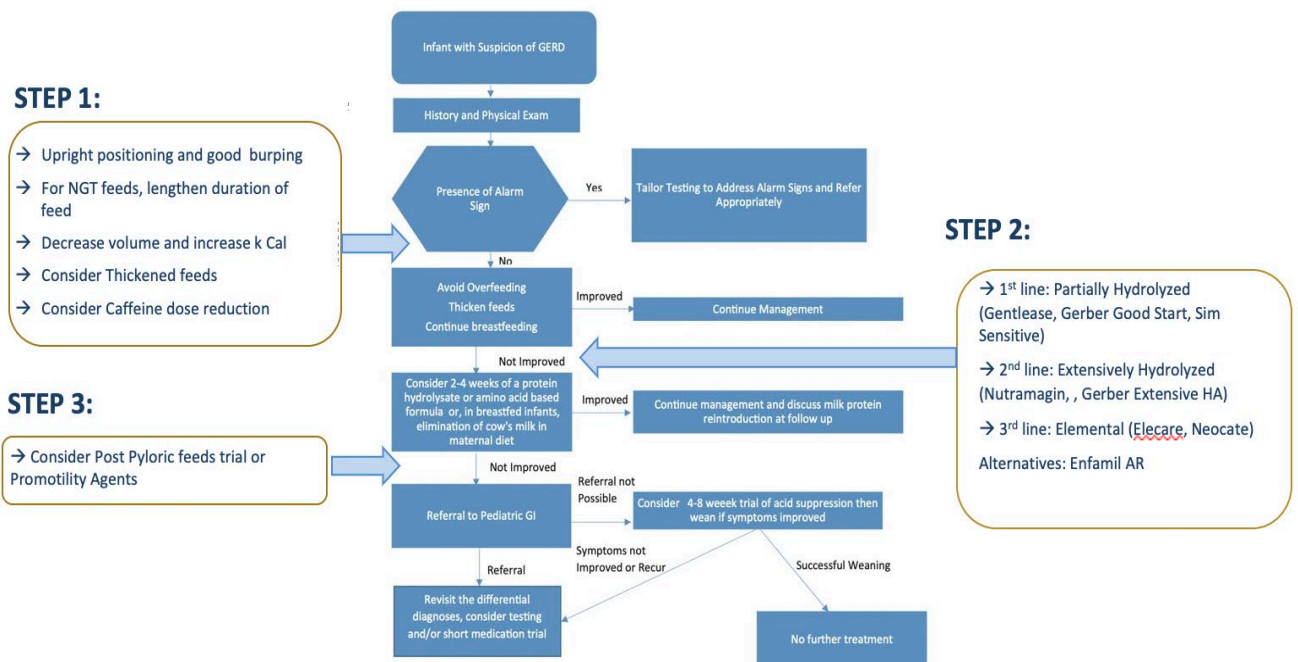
Infant with Suspicion of GERD

History and Physical Exam

STEP 1:

→ Upright positioning and good burping
→ For NGT feeds, lengthen duration of feed
→ Decrease volume and increase k Cal
→ Consider Thickened feeds
→ Consider Caffeine dose reduction

Presence of Alarm Sign

Yes

Tailor Testing to Address Alarm Signs and Refer Appropriately

STEP 2:

No

Avoid Overfeeding
Thicken feeds
Continue breastfeeding

Improved

Continue Management

→ 1$^{st}$ line: Partially Hydrolyzed (Gentlease, Gerber Good Start, Sim Sensitive)
→ 2$^{nd}$ line: Extensively Hydrolyzed (Nutramagin, , Gerber Extensive HA)
→ 3$^{rd}$ line: Elemental (Elecare, Neocate)
Alternatives: Enfamil AR

Not Improved

STEP 3:

Consider 2-4 weeks of a protein hydrolysate or amino acid based formula or, in breastfed infants, elimination of cow's milk in maternal diet

Improved

Continue management and discuss milk protein reintroduction at follow up

→ Consider Post Pyloric feeds trial or Promotility Agents

Not Improved

Referral to Pediatric GI

Referral not Possible

Consider 4-8 weeek trial of acid suppression then wean if symptoms improved

Referral

Symptoms not Improved or Recur

Successful Weaning

Revisit the differential diagnoses, consider testing and/or short medication trial

No further treatment